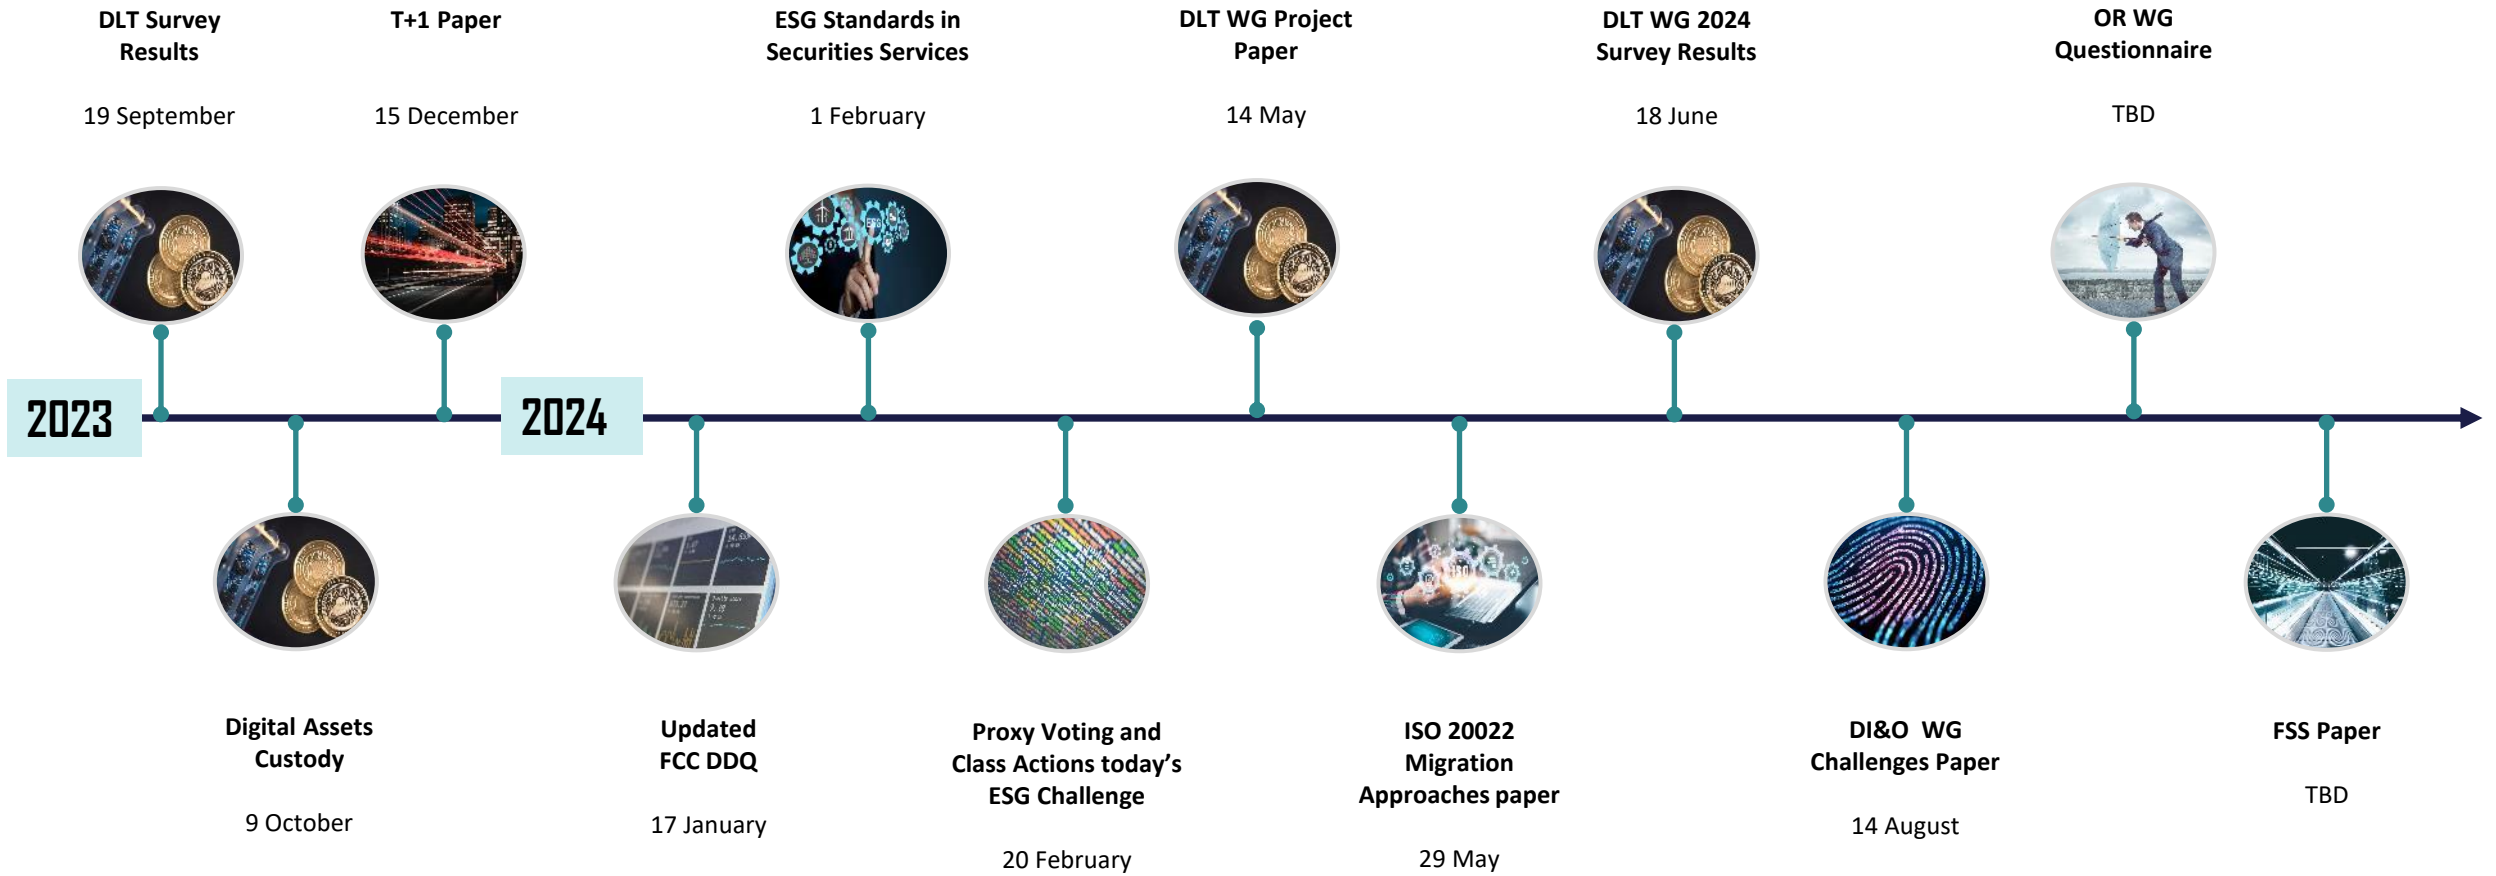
DLT Survey Results

19 September

T+1 Paper

15 December

ESG Standards in Securities Services

1 February

DLT WG Project Paper

14 May

DLT WG 2024 Survey Results

18 June

OR WG Questionnaire

TBD

2023

2024

Digital Assets Custody

9 October

Updated FCC DDQ

17 January

Proxy Voting and Class Actions today's ESG Challenge

20 February

ISO 20022 Migration Approaches paper

29 May

DI&O WG Challenges Paper

14 August

FSS Paper

TBD